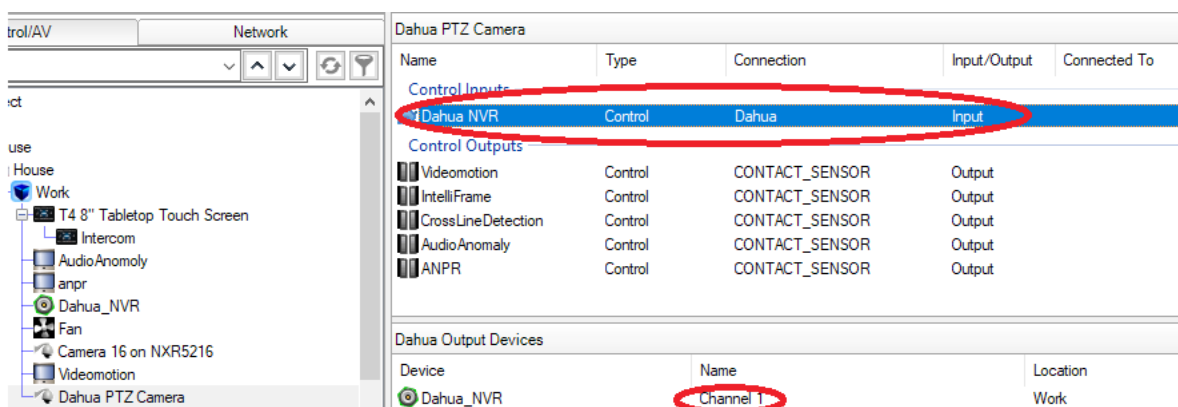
trol/AV

Network

ect

use

House

Work

T4 8" Tabletop Touch Screen

Intercom

AudioAnomoly

anpr

Dahua_NVR

Fan

Camera 16 on NXR5216

Videomotion

Dahua PTZ Camera

Dahua PTZ Camera

| Name | Type | Connection | Input/Output | Connected To |
|---|---|---|---|---|
| Control Inputs | | | | |
| Dahua NVR | Control | Dahua | Input | |
| Control Outputs | | | | |
| Videomotion | Control | CONTACT_SENSOR | Output | |
| IntelliFrame | Control | CONTACT_SENSOR | Output | |
| CrossLineDetection | Control | CONTACT_SENSOR | Output | |
| AudioAnomaly | Control | CONTACT_SENSOR | Output | |
| ANPR | Control | CONTACT_SENSOR | Output | |

Dahua Output Devices

| Device | Name | Location |
|---|---|---|
| Dahua_NVR | Channel 1 | Work |